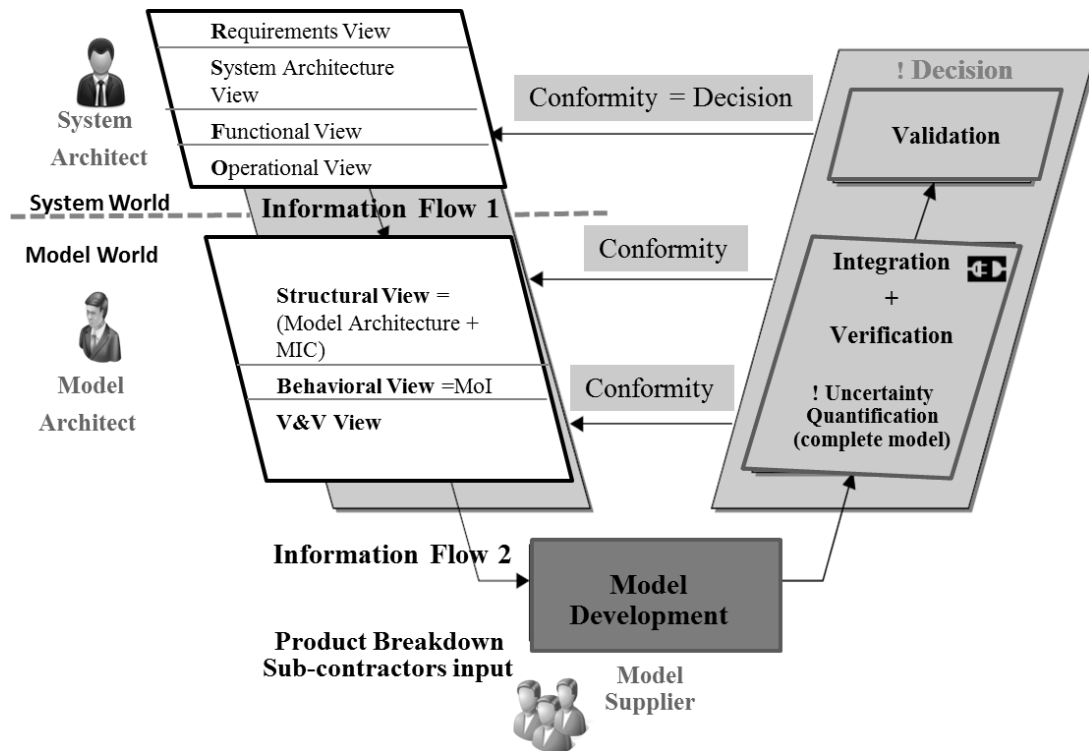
System Architect

Requirements View

System Architecture View

Functional View

Operational View

System World

Information Flow 1

Model World

Model Architect

Structural View = (Model Architecture + MIC)

Behavioral View =MoI

V&V View

! Decision

Conformity = Decision

Validation

Conformity

Integration

+

Verification

Conformity

! Uncertainty Quantification (complete model)

Information Flow 2

Model Development

Product Breakdown
Sub-contractors input

Model Supplier